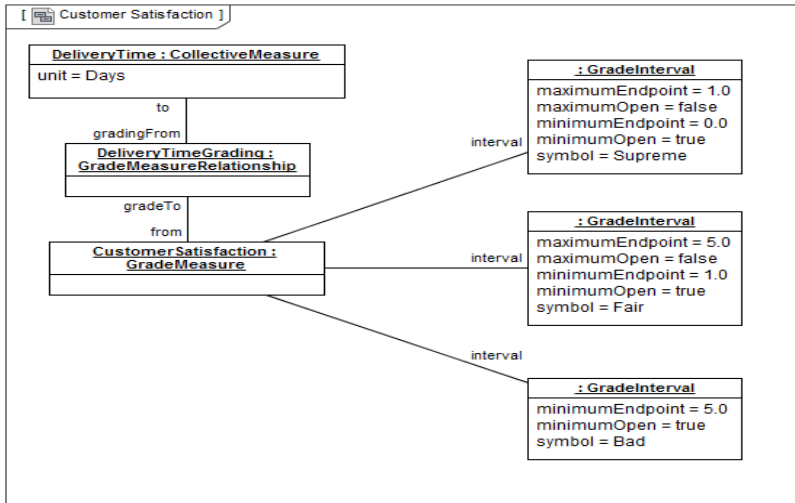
[ Customer Satisfaction ]

DeliveryTime : CollectiveMeasure
unit = Days

to

gradingFrom

DeliveryTimeGrading : GradeMeasureRelationship

gradeTo

from

CustomerSatisfaction : GradeMeasure

interval

: GradeInterval
maximumEndpoint = 1.0
maximumOpen = false
minimumEndpoint = 0.0
minimumOpen = true
symbol = Supreme

interval

: GradeInterval
maximumEndpoint = 5.0
maximumOpen = false
minimumEndpoint = 1.0
minimumOpen = true
symbol = Fair

interval

: GradeInterval
minimumEndpoint = 5.0
minimumOpen = true
symbol = Bad